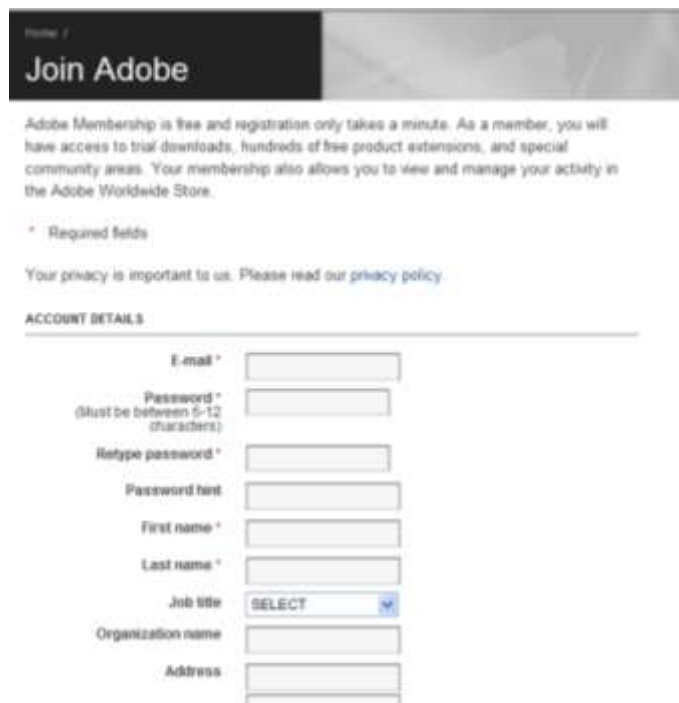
Home /

Join Adobe

Adobe Membership is free and registration only takes a minute. As a member, you will have access to trial downloads, hundreds of free product extensions, and special community areas. Your membership also allows you to view and manage your activity in the Adobe Worldwide Store.

* Required fields

Your privacy is important to us. Please read our privacy policy.

ACCOUNT DETAILS

E-mail *

Password * (Must be between 5-12 characters)

Retype password *

Password hint

First name *

Last name *

Job title SELECT

Organization name

Address